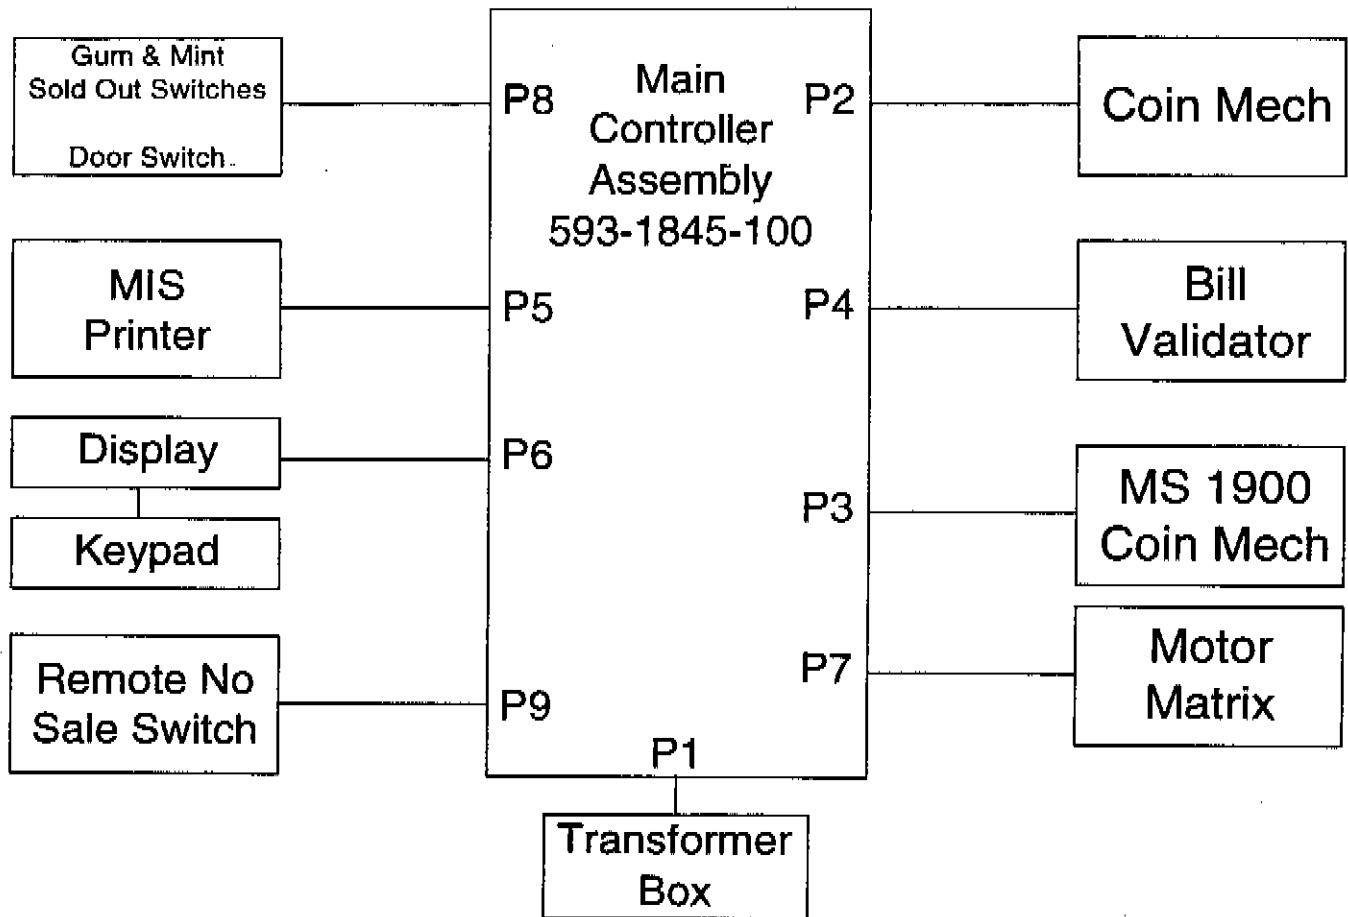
Gum & Mint
Sold Out Switches

Door Switch

P8

Main Controller Assembly 593-1845-100

P2

Coin Mech

MIS Printer

P5

P4

Bill Validator

Display

P6

Keypad

P3

MS 1900 Coin Mech

Remote No Sale Switch

P9

P7

Motor Matrix

P1

Transformer Box